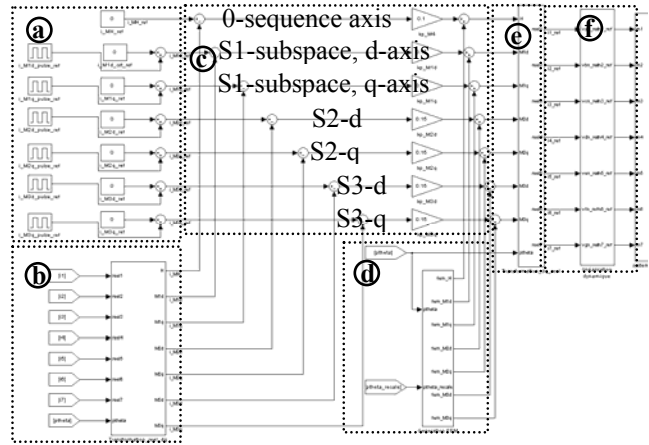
a

b

c

d

e

f

0-sequence axis

S1-subspace, d-axis

S1-subspace, q-axis

S2-d

S2-q

S3-d

S3-q

I_M1d_pulse_ref

I_M1q_pulse_ref

I_M2d_pulse_ref

I_M2q_pulse_ref

I_M3d_pulse_ref

I_M3q_pulse_ref

[i1]

[i2]

[i3]

[i4]

[i5]

[i6]

[i7]

[ptheta]

[ptheta]

[ptheta_rescale]